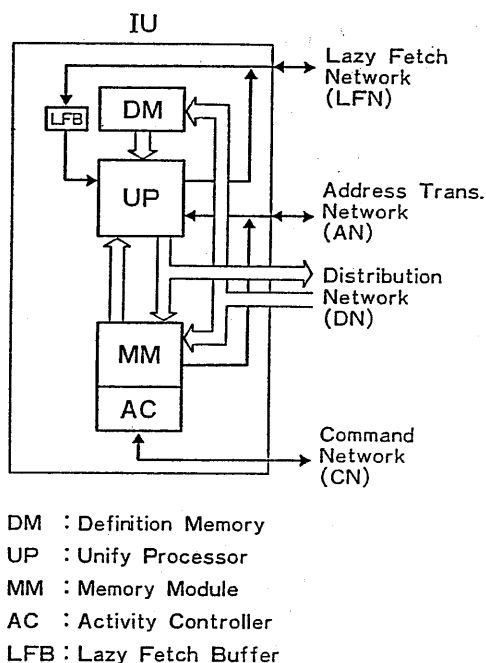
IU

LFB

DM

UP

MM

AC

Lazy Fetch Network (LFN)

Address Trans. Network (AN)

Distribution Network (DN)

Command Network (CN)

DM : Definition Memory
UP : Unify Processor
MM : Memory Module
AC : Activity Controller
LFB : Lazy Fetch Buffer